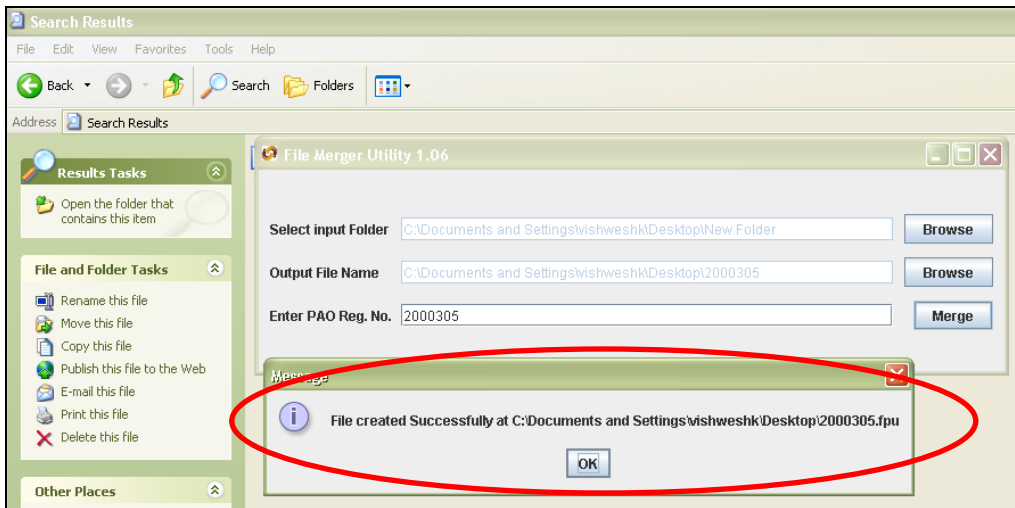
Search Results

File Edit View Favorites Tools Help

Back Search Folders

Address Search Results

Results Tasks

Open the folder that contains this item

File and Folder Tasks

Rename this file
Move this file
Copy this file
Publish this file to the Web
E-mail this file
Print this file
Delete this file

Other Places

File Merger Utility 1.06

Select input Folder C:\Documents and Settings\vishweshk\Desktop\New Folder Browse

Output File Name C:\Documents and Settings\vishweshk\Desktop\2000305 Browse

Enter PAO Reg. No. 2000305 Merge

Message

File created Successfully at C:\Documents and Settings\vishweshk\Desktop\2000305.fpu

OK